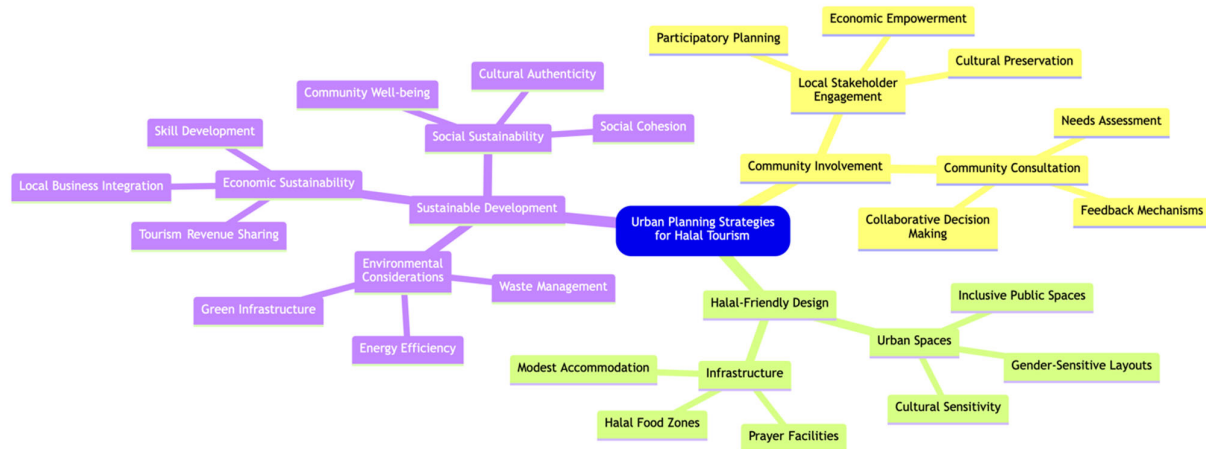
Urban Planning Strategies for Halal Tourism

Community Involvement

Local Stakeholder Engagement

Participatory Planning

Economic Empowerment

Cultural Preservation

Community Consultation

Needs Assessment

Collaborative Decision Making

Feedback Mechanisms

Halal-Friendly Design

Urban Spaces

Inclusive Public Spaces

Gender-Sensitive Layouts

Cultural Sensitivity

Infrastructure

Modest Accommodation

Halal Food Zones

Prayer Facilities

Sustainable Development

Social Sustainability

Community Well-being

Cultural Authenticity

Social Cohesion

Economic Sustainability

Skill Development

Local Business Integration

Tourism Revenue Sharing

Environmental Considerations

Green Infrastructure

Energy Efficiency

Waste Management